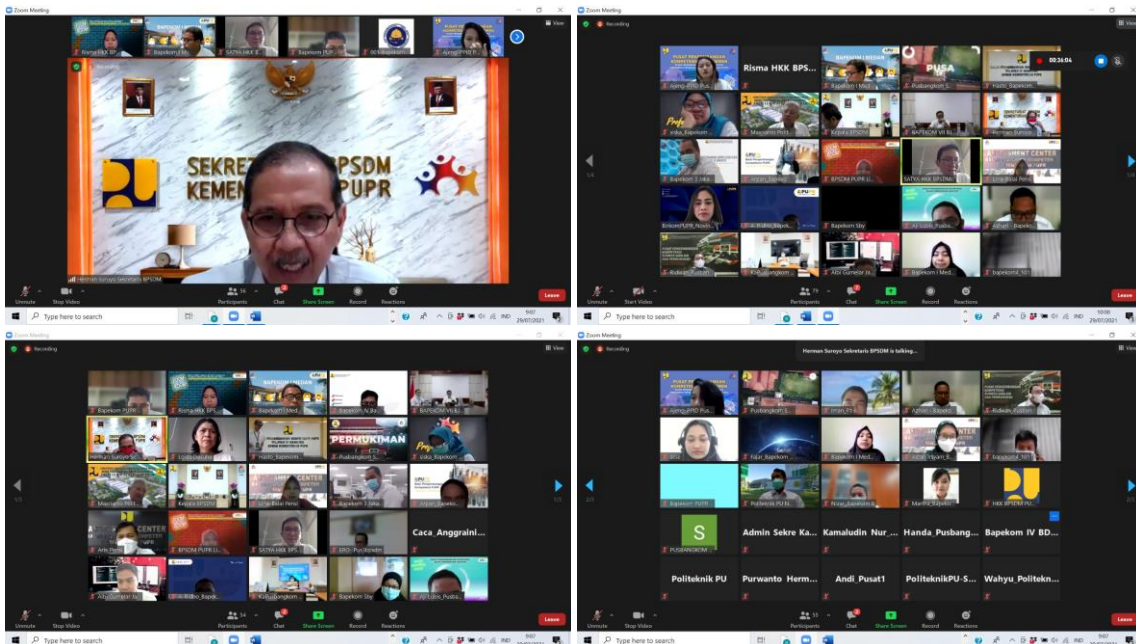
Zoom Meeting

View

Risma HKK BPS...

SATYA HKK B...

Bapekom PUP...

Recording

SEKRET BPSDM
KEMEN PUPR

Herman Suroyo Sekretaris BPSDM

Unmute Stop Video Participants 56 Chat Share Screen Record Reactions Leave

Type here to search

Zoom Meeting

Recording

View

00:36:04

Risma HKK BPS...

PUSA

Bapekom I Med...

Pusbangkom S...

Hadiz_Bapekom...

BAPEKOM VII BL...

Herman Suroyo

Ajeng-PPID Pus...

Masjurno Polit...

Kepala BPSDM

Bapekom 3 Jaka...

Balai Perw...

SATYA HKK BPSDM

BPSDM PUPR Li...

BimkomPUPR_Noen...

Bapekom Sby

Ridwan_Pusbangk...

Albi Gumelar Ja...

Bapekom I Med...

bapekom4_661

Unmute Start Video Participants 79 Chat Share Screen Record Reactions Leave

Type here to search

Zoom Meeting

Recording

View

Bapekom PUPR

Risma HKK BPS...

Bapekom I Med...

Bapekom IV Ba...

BAPEKOM VII B...

PERMUKIMAN

Herman Suroyo Se...

Lidia_Dakuma...

Hadiz_Bapekom...

Pusbangkom S...

Masjurno Polit...

Kepala BPSDM

Bapekom 3 Jaka...

CENTER

Caca_Anggraini...

BPSDM PUPR Li...

SATYA HKK BPSDM

ERO- Pusbangkom

Albi Gumelar Ja...

Bapekom Sby

Unmute Stop Video Participants 54 Chat Share Screen Record Reactions Leave

Type here to search

Zoom Meeting

Recording

Herman Suroyo Sekretaris BPSDM is talking...

View

Ajeng-PPID Pus...

Pusbangkom S...

Irfan_21

Admin - Bapek...

Ridwan_Pusban...

Fajar_Bapekom...

Bapekom I Med...

Winny_Bapekom...

bapekom4_661

Bapekom_PUPR

Politeknik PU N...

Nisa_Bapekom...

Martha_Bapekom...

HKK BPSDM PU...

S

PUSBANGKOM

Admin Sekre Ka...

Kamaludin Nur_...

Handa_Pusbang...

Bapekom IV BD...

Politeknik PU

Purwanto Herm...

Andi_Pusat1

PoliteknikPU-S...

Wahyu_Politekn...

Unmute Stop Video Participants 55 Chat Share Screen Record Reactions Leave

Type here to search